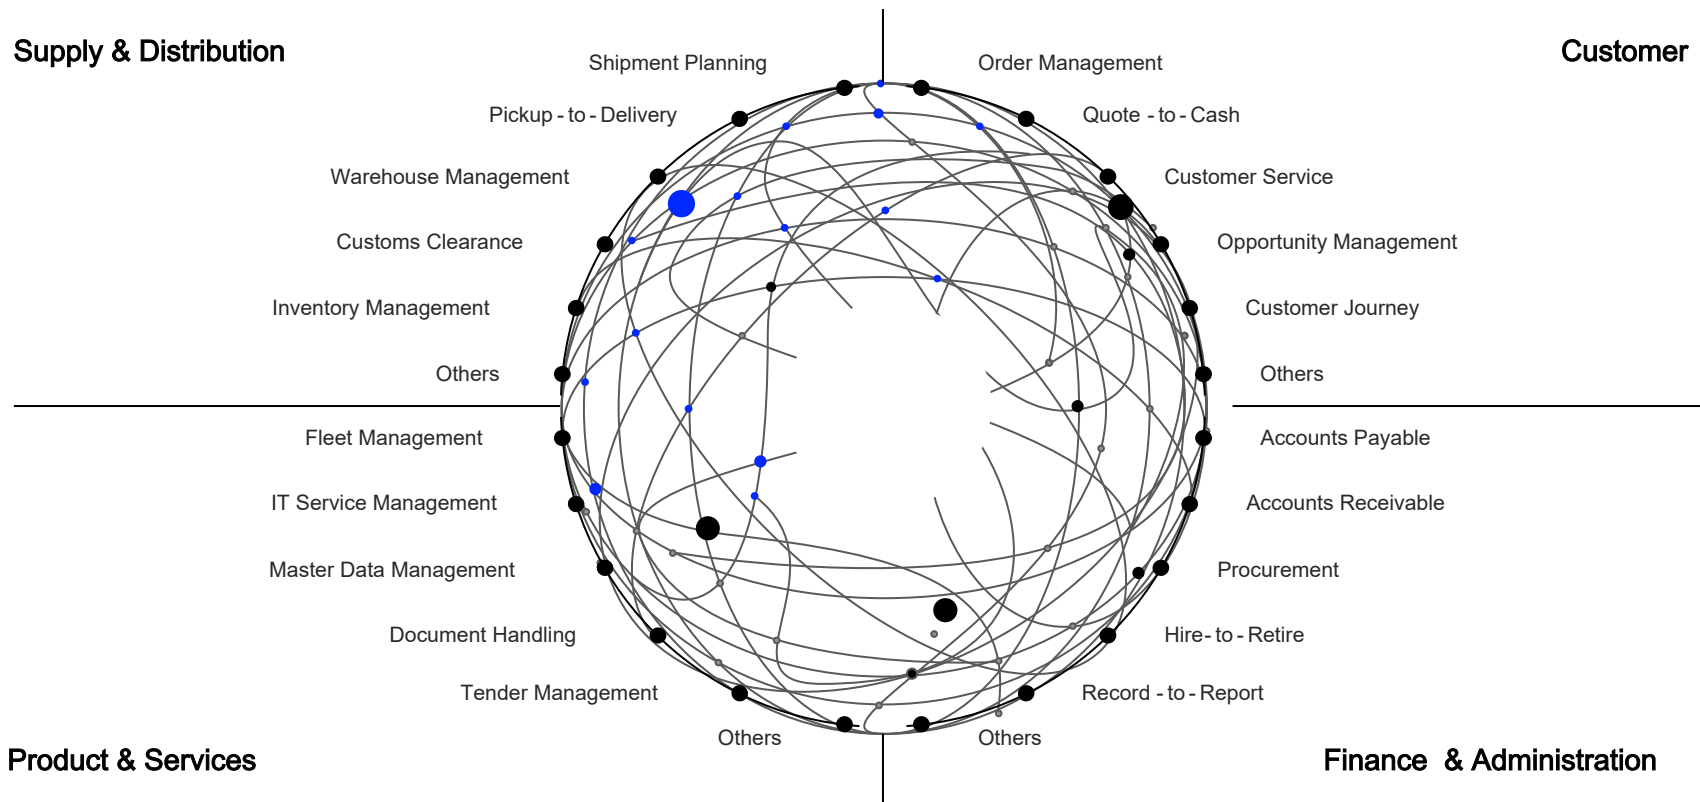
Supply & Distribution

Customer

Shipment Planning

Order Management

Pickup - to - Delivery

Quote - to - Cash

Warehouse Management

Customer Service

Customs Clearance

Opportunity Management

Inventory Management

Customer Journey

Others

Others

Fleet Management

Accounts Payable

IT Service Management

Accounts Receivable

Master Data Management

Procurement

Document Handling

Hire- to - Retire

Tender Management

Record - to - Report

Others

Others

Product & Services

Finance & Administration